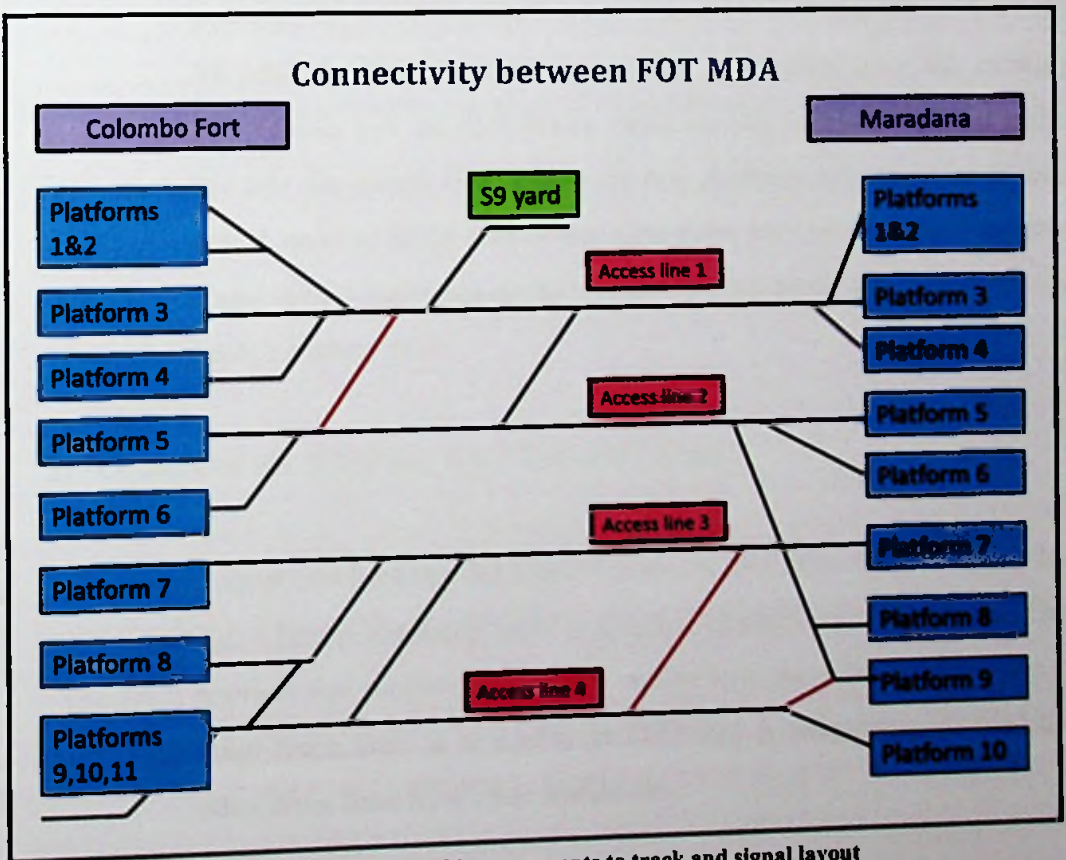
Connectivity between FOT MDA

Colombo Fort

Maradana

S9 yard

Platforms 1&2

Platform 3

Platform 4

Platform 5

Platform 6

Platform 7

Platform 8

Platforms 9,10,11

Access line 1

Access line 2

Access line 3

Access line 4

Platforms 1&2

Platform 3

Platform 4

Platform 5

Platform 6

Platform 7

Platform 8

Platform 9

Platform 10

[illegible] to track and signal layout